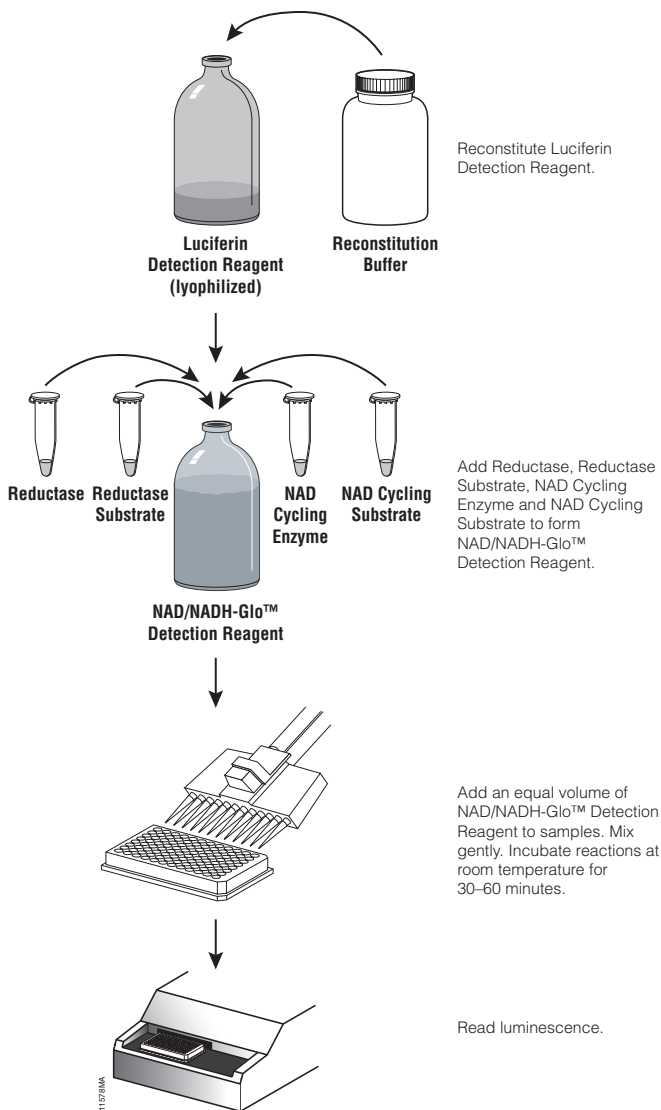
Luciferin Detection Reagent (lyophilized)

Reconstitution Buffer

Reconstitute Luciferin Detection Reagent.

Reductase

Reductase Substrate

NAD Cycling Enzyme

NAD Cycling Substrate

NAD/NADH-Glo™ Detection Reagent

Add Reductase, Reductase Substrate, NAD Cycling Enzyme and NAD Cycling Substrate to form NAD/NADH-Glo™ Detection Reagent.

Add an equal volume of NAD/NADH-Glo™ Detection Reagent to samples. Mix gently. Incubate reactions at room temperature for 30–60 minutes.

Read luminescence.

11578MA